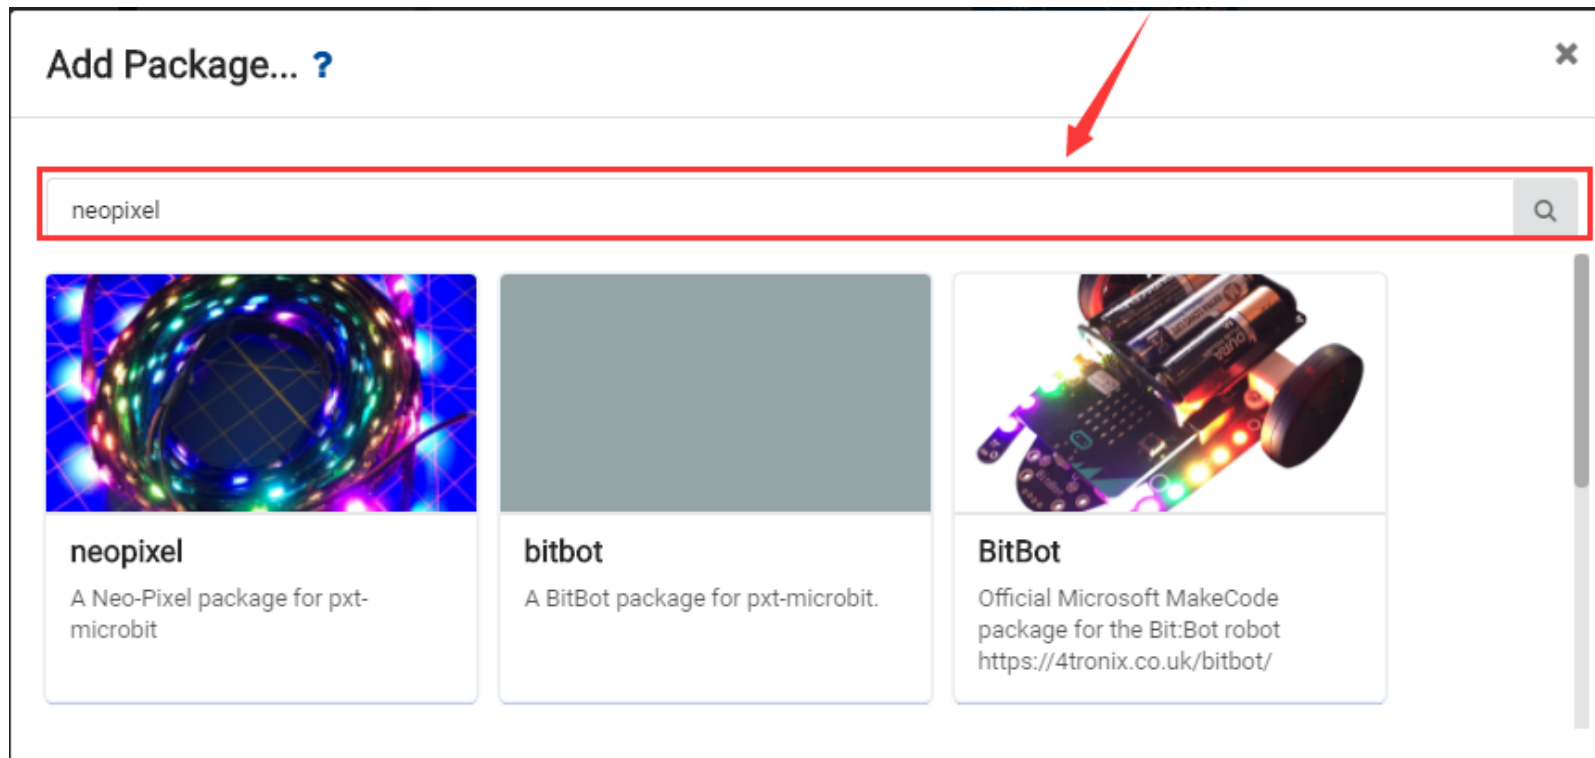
Add Package... ?

×

neopixel

neopixel

A Neo-Pixel package for pxt-microbit

bitbot

A BitBot package for pxt-microbit.

BitBot

Official Microsoft MakeCode package for the Bit:Bot robot https://4tronix.co.uk/bitbot/